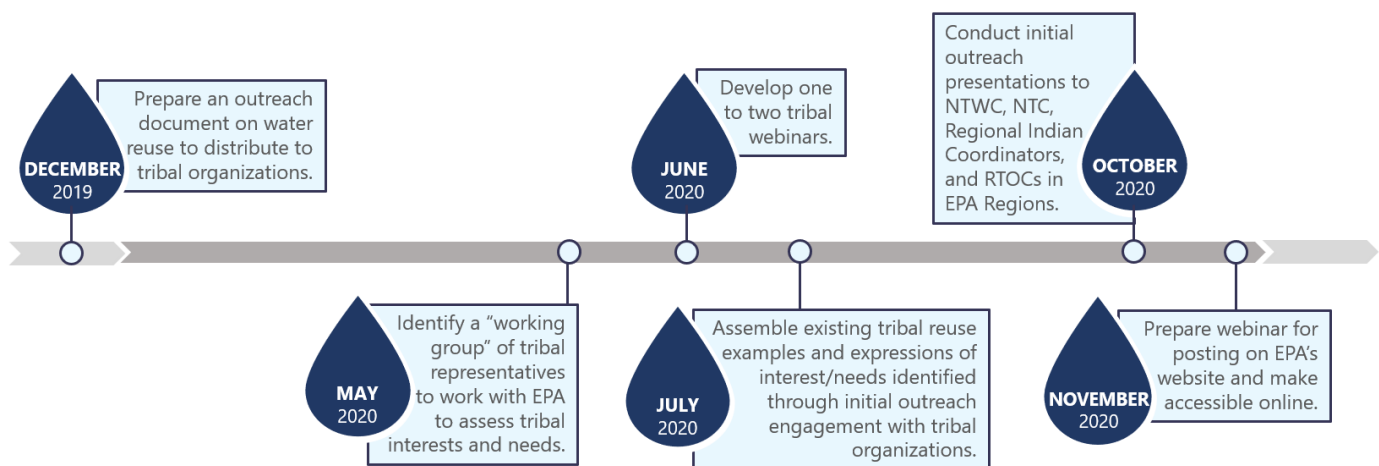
DECEMBER
2019

Prepare an outreach document on water reuse to distribute to tribal organizations.

MAY
2020

Identify a “working group” of tribal representatives to work with EPA to assess tribal interests and needs.

JUNE
2020

Develop one to two tribal webinars.

JULY
2020

Assemble existing tribal reuse examples and expressions of interest/needs identified through initial outreach engagement with tribal organizations.

Conduct initial outreach presentations to NTWC, NTC, Regional Indian Coordinators, and RTOCs in EPA Regions.

OCTOBER
2020

NOVEMBER
2020

Prepare webinar for posting on EPA’s website and make accessible online.